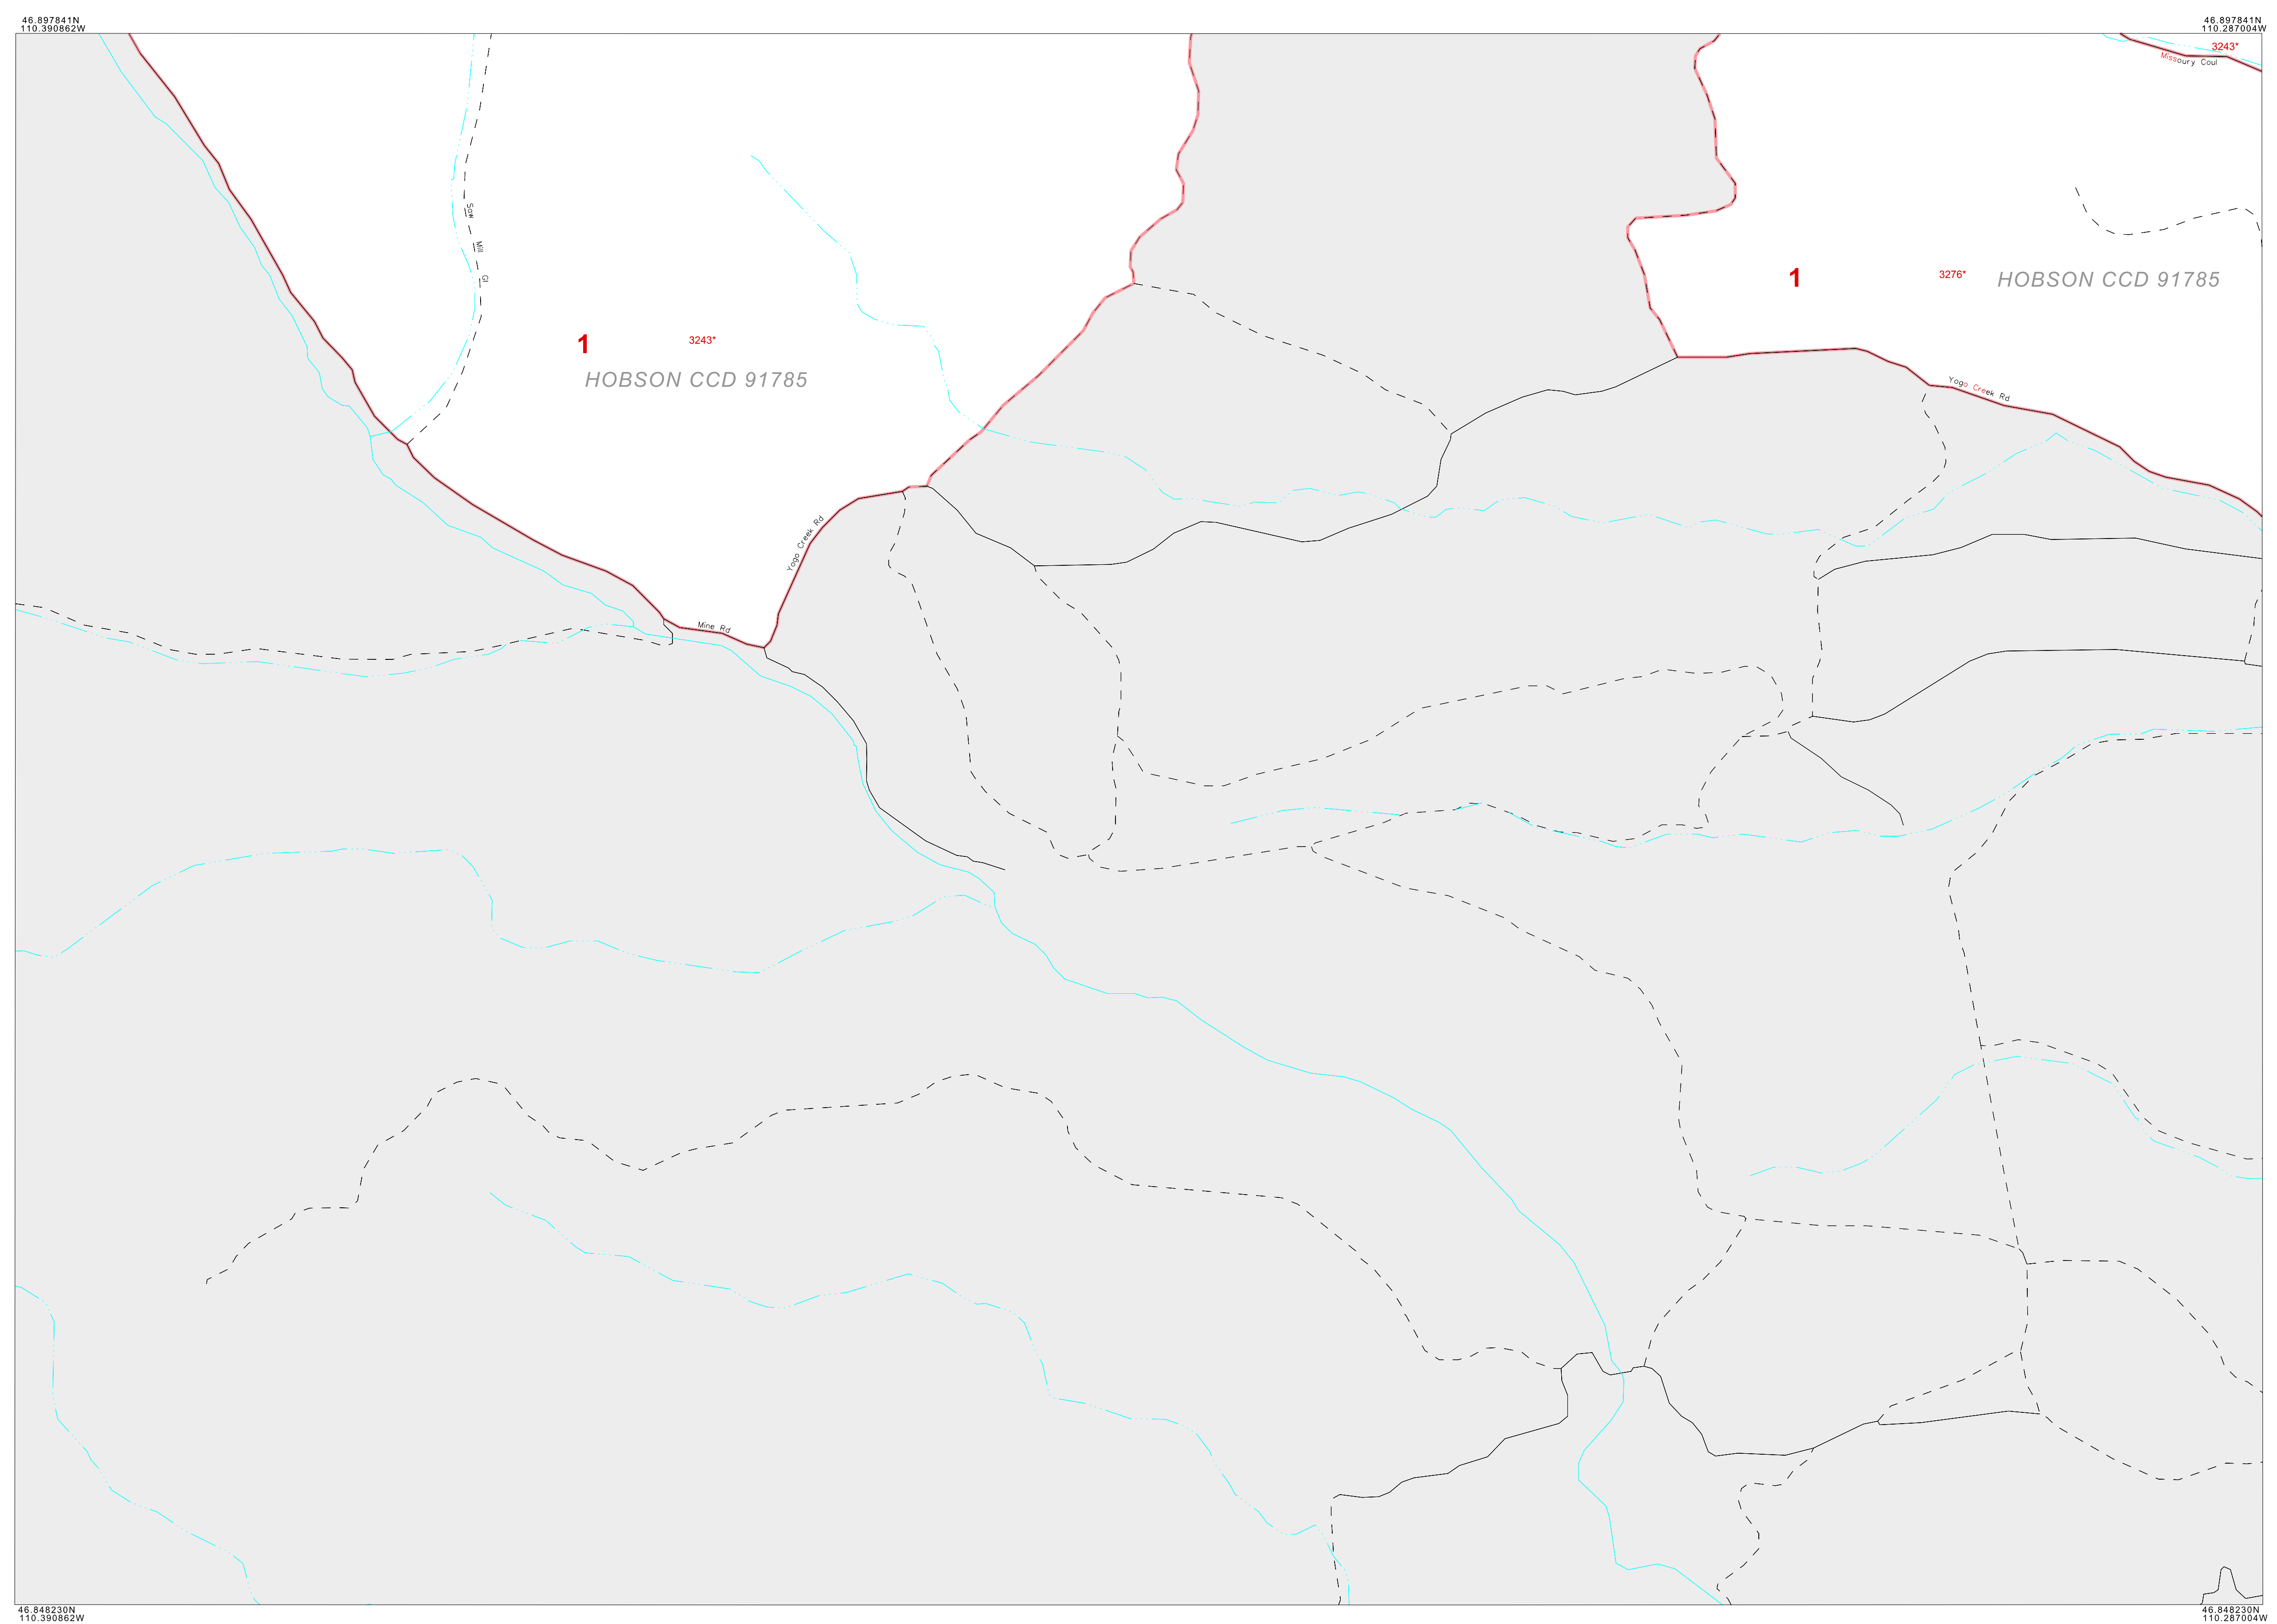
46.897841N
110.390862W

46.897841N
110.287004W

3243*
Missoury Coul

Saw Mill Gl

1
3243*
HOBSON CCD 91785

1
3276*
HOBSON CCD 91785

Yogo Creek Rd

Yogo Creek Rd

Mine Rd

46.848230N
110.390862W

46.848230N
110.287004W